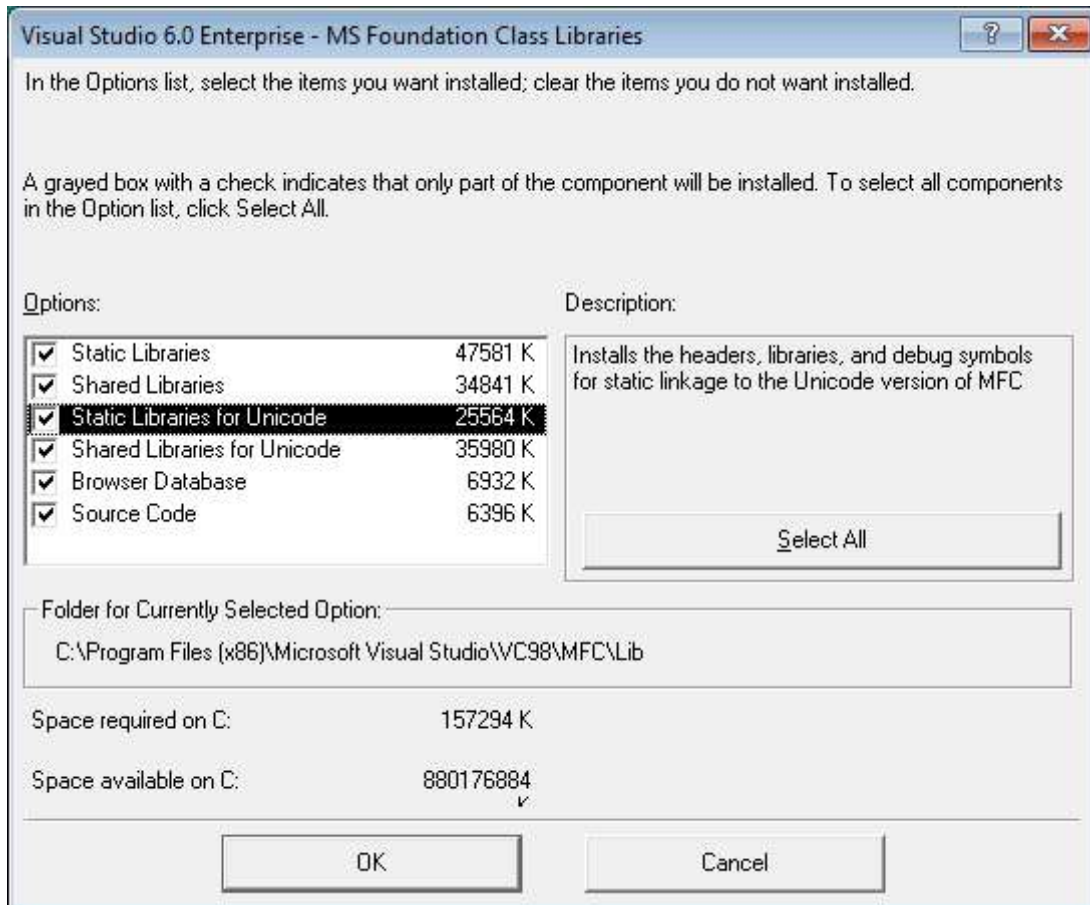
Visual Studio 6.0 Enterprise - MS Foundation Class Libraries

?

In the Options list, select the items you want installed; clear the items you do not want installed.

A grayed box with a check indicates that only part of the component will be installed. To select all components in the Option list, click Select All.

Options:

| | | |
|---|---|---|
| ☑ | Static Libraries | 47581 K |
| ☑ | Shared Libraries | 34841 K |
| ☑ | Static Libraries for Unicode | 25564 K |
| ☑ | Shared Libraries for Unicode | 35980 K |
| ☑ | Browser Database | 6932 K |
| ☑ | Source Code | 6396 K |

Description:

Installs the headers, libraries, and debug symbols for static linkage to the Unicode version of MFC

Select All

Folder for Currently Selected Option:

C:\Program Files (x86)\Microsoft Visual Studio\VC98\MFC\Lib

Space required on C: 157294 K

Space available on C: 880176884

OK

Cancel